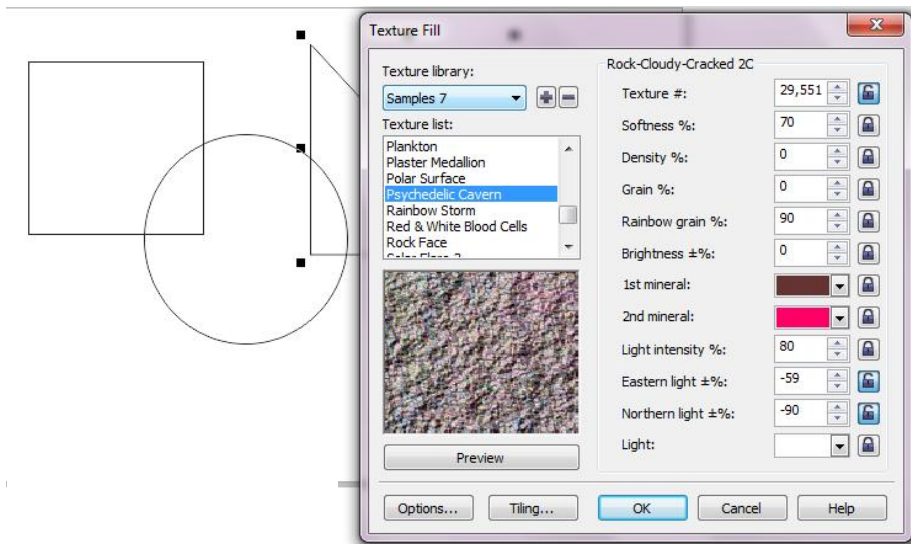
Texture Fill

Texture library:

Samples 7

Texture list:

Plankton
Plaster Medallion
Polar Surface
Psychedelic Cavern
Rainbow Storm
Red & White Blood Cells
Rock Face
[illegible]

Preview

Rock-Cloudy-Cracked 2C

Texture #: 29,551

Softness %: 70

Density %: 0

Grain %: 0

Rainbow grain %: 90

Brightness ±%: 0

1st mineral:

2nd mineral:

Light intensity %: 80

Eastern light ±%: -59

Northern light ±%: -90

Light:

Options...

Tiling...

OK

Cancel

Help